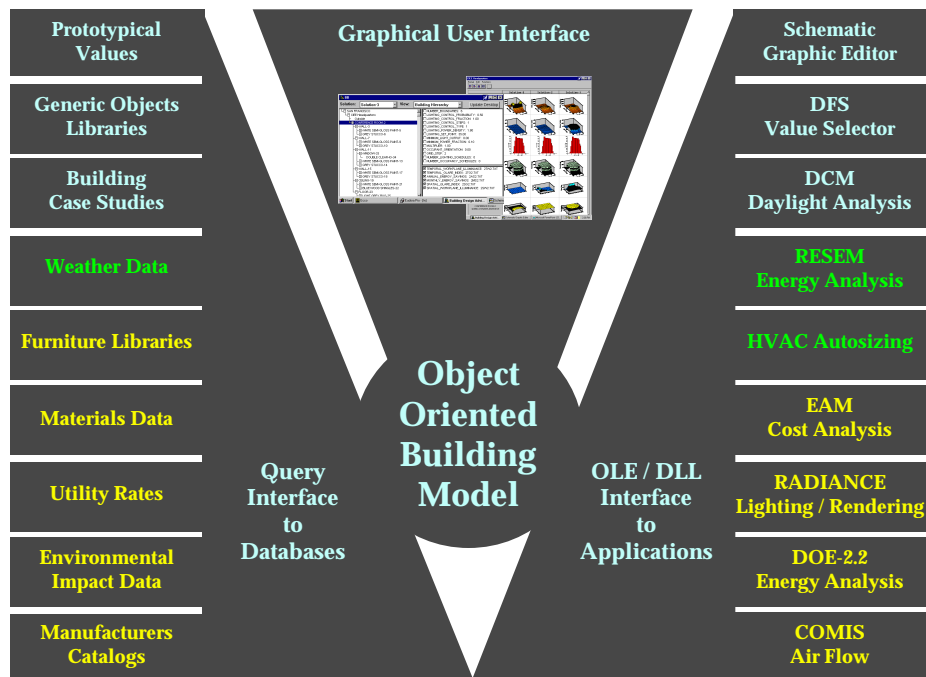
Prototypical Values

Generic Objects Libraries

Building Case Studies

Weather Data

Furniture Libraries

Materials Data

Utility Rates

Environmental Impact Data

Manufacturers Catalogs

Graphical User Interface

Query Interface to Databases

Object Oriented Building Model

OLE / DLL Interface to Applications

Schematic Graphic Editor

DFS Value Selector

DCM Daylight Analysis

RESEM Energy Analysis

HVAC Autosizing

EAM Cost Analysis

RADIANCE Lighting / Rendering

DOE-2.2 Energy Analysis

COMIS Air Flow